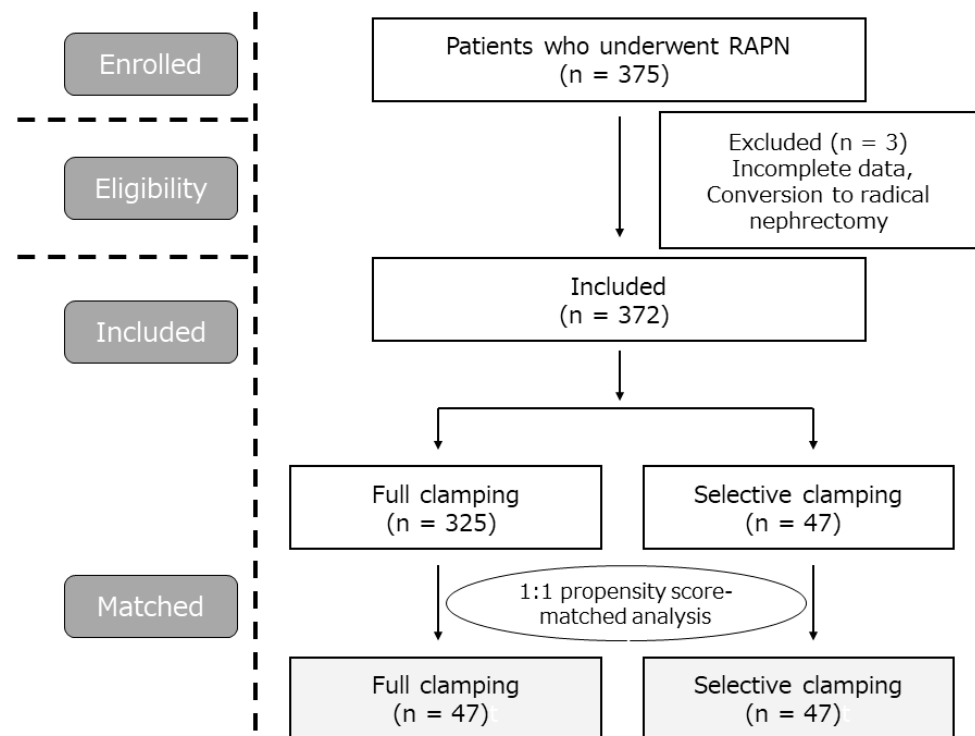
Enrolled

Patients who underwent RAPN
(n = 375)

Eligibility

Excluded (n = 3)
Incomplete data,
Conversion to radical nephrectomy

Included

Included
(n = 372)

Full clamping
(n = 325)

Selective clamping
(n = 47)

Matched

1:1 propensity score-matched analysis

Full clamping
(n = 47)

Selective clamping
(n = 47)